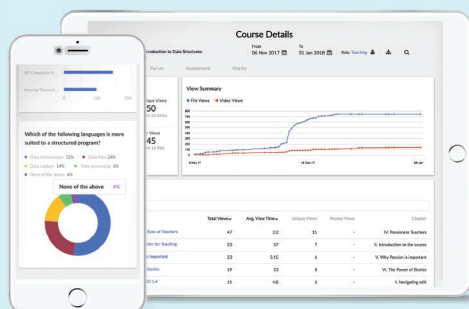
Course Details

ntroduction to Data Structures

From
06 Nov 2017

To
31 Jan 2018

Role: Teaching

Forum
Assessment
Vitality

que Views
50
Views

View Summary

File Views
Video Views

800
700
600
500
400
300
200
100
0

Views
45

24th Jan

Total Views
Avg. View Time
Unique Views
Recent Views
Chapter

| | Total Views | Avg. View Time | Unique Views | Recent Views | Chapter |
|---|---|---|---|---|---|
| Sons of Teachers | 47 | 3:2 | 11 | - | IV. Passionate Teachers |
| ion for Teaching | 23 | 57 | 7 | - | II. Introduction to the course |
| important | 23 | 1:15 | 6 | - | V. Why Passion is important |
| Stories | 19 | 53 | 8 | - | VI. The Power of Stories |
| 1.4 | 11 | 4:8 | 6 | - | I. Navigating edX |

SP Computer S...

How to Theorem...

0
100
200

Which of the following languages is more suited to a structured program?

Data manipulation 32%
Data files 24%
Data capture 14%
Data processing 4%
None of the above 4%

None of the above 4%